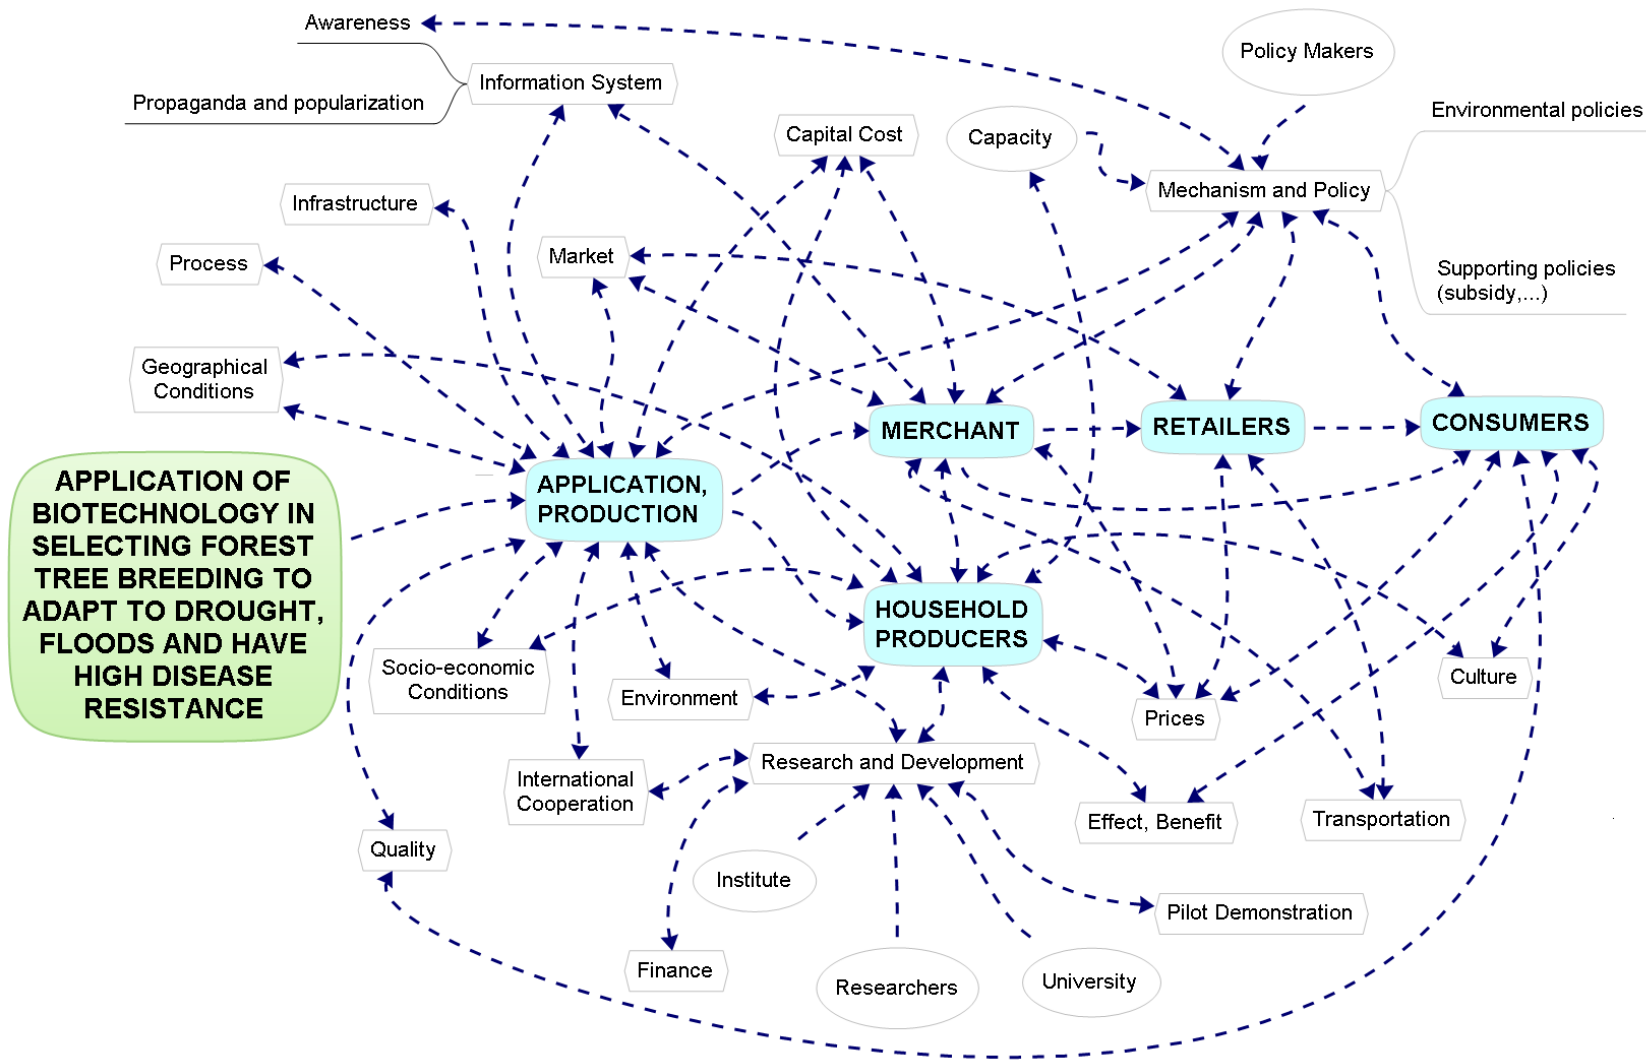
Awareness

Propaganda and popularization

Information System

Policy Makers

Environmental policies

Capital Cost

Capacity

Mechanism and Policy

Infrastructure

Supporting policies (subsidy,...)

Process

Market

Geographical Conditions

MERCHANT

RETAILERS

CONSUMERS

APPLICATION OF BIOTECHNOLOGY IN SELECTING FOREST TREE BREEDING TO ADAPT TO DROUGHT, FLOODS AND HAVE HIGH DISEASE RESISTANCE

APPLICATION, PRODUCTION

HOUSEHOLD PRODUCERS

Socio-economic Conditions

Environment

Culture

Prices

Research and Development

International Cooperation

Effect, Benefit

Transportation

Quality

Institute

Pilot Demonstration

Finance

Researchers

University